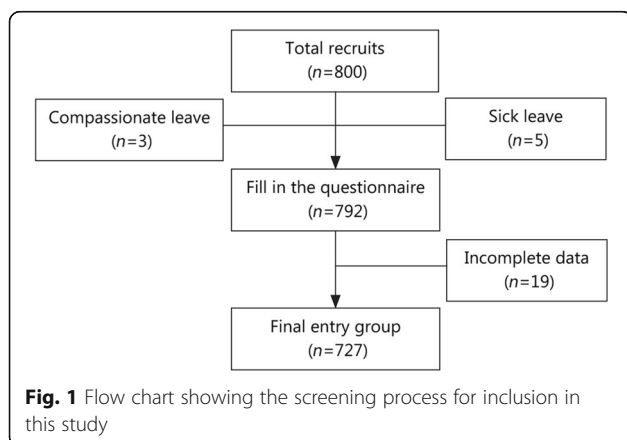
Total recruits
($n$=800)

Compassionate leave
($n$=3)

Sick leave
($n$=5)

Fill in the questionnaire
($n$=792)

Incomplete data
($n$=19)

Final entry group
($n$=727)

**Fig. 1** Flow chart showing the screening process for inclusion in this study